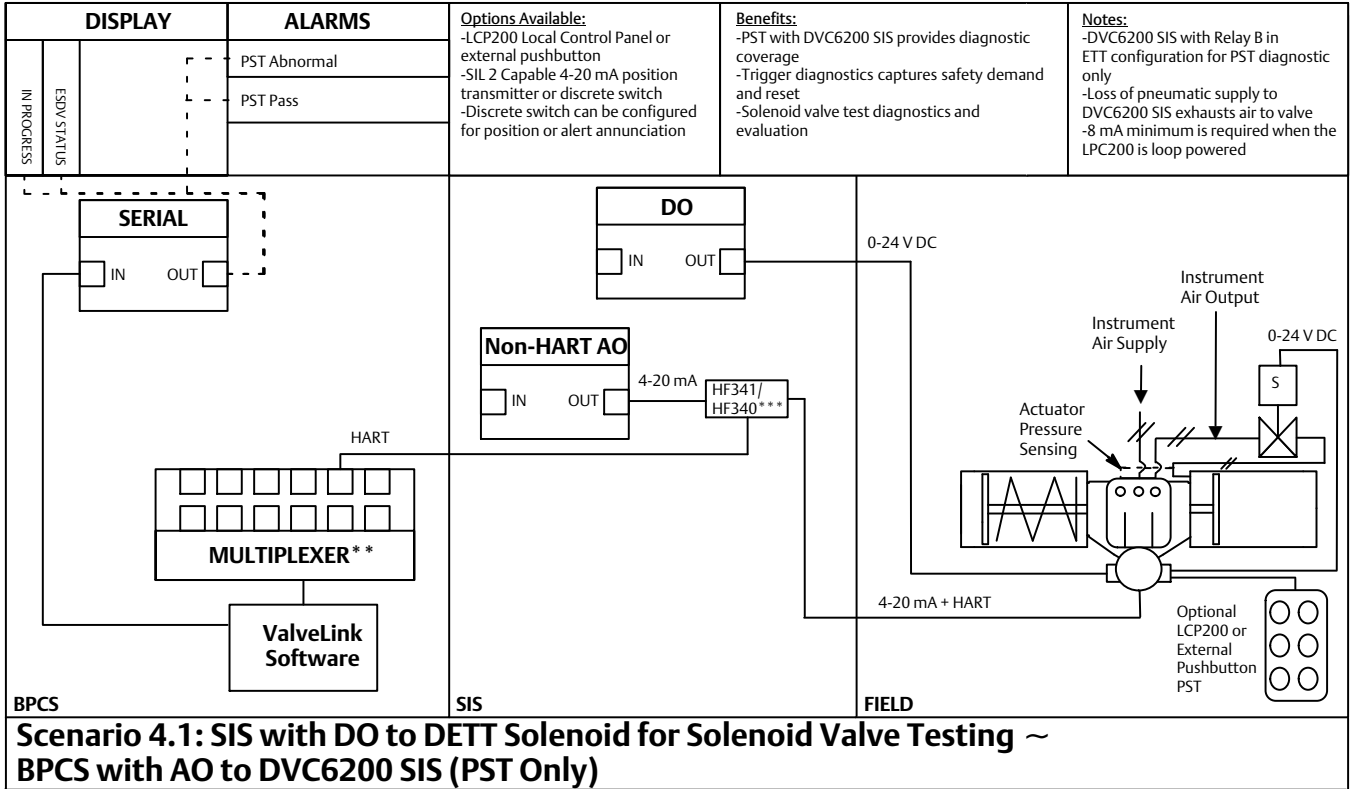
DISPLAY

ALARMS

IN PROGRESS

ESDV STATUS

PST Abnormal

PST Pass

Options Available:
-LCP200 Local Control Panel or external pushbutton
-SIL 2 Capable 4-20 mA position transmitter or discrete switch
-Discrete switch can be configured for position or alert annunciation

Benefits:
-PST with DVC6200 SIS provides diagnostic coverage
-Trigger diagnostics captures safety demand and reset
-Solenoid valve test diagnostics and evaluation

Notes:
-DVC6200 SIS with Relay B in ETT configuration for PST diagnostic only
-Loss of pneumatic supply to DVC6200 SIS exhausts air to valve
-8 mA minimum is required when the LPC200 is loop powered

SERIAL

IN

OUT

DO

IN

OUT

0-24 V DC

Instrument Air Output

Instrument Air Supply

0-24 V DC

S

Non-HART AO

IN

OUT

4-20 mA

HF341/ HF340***

HART

Actuator Pressure Sensing

MULTIPLEXER**

4-20 mA + HART

ValveLink Software

Optional LCP200 or External Pushbutton PST

BPCS

SIS

FIELD

Scenario 4.1: SIS with DO to DETT Solenoid for Solenoid Valve Testing ~ BPCS with AO to DVC6200 SIS (PST Only)